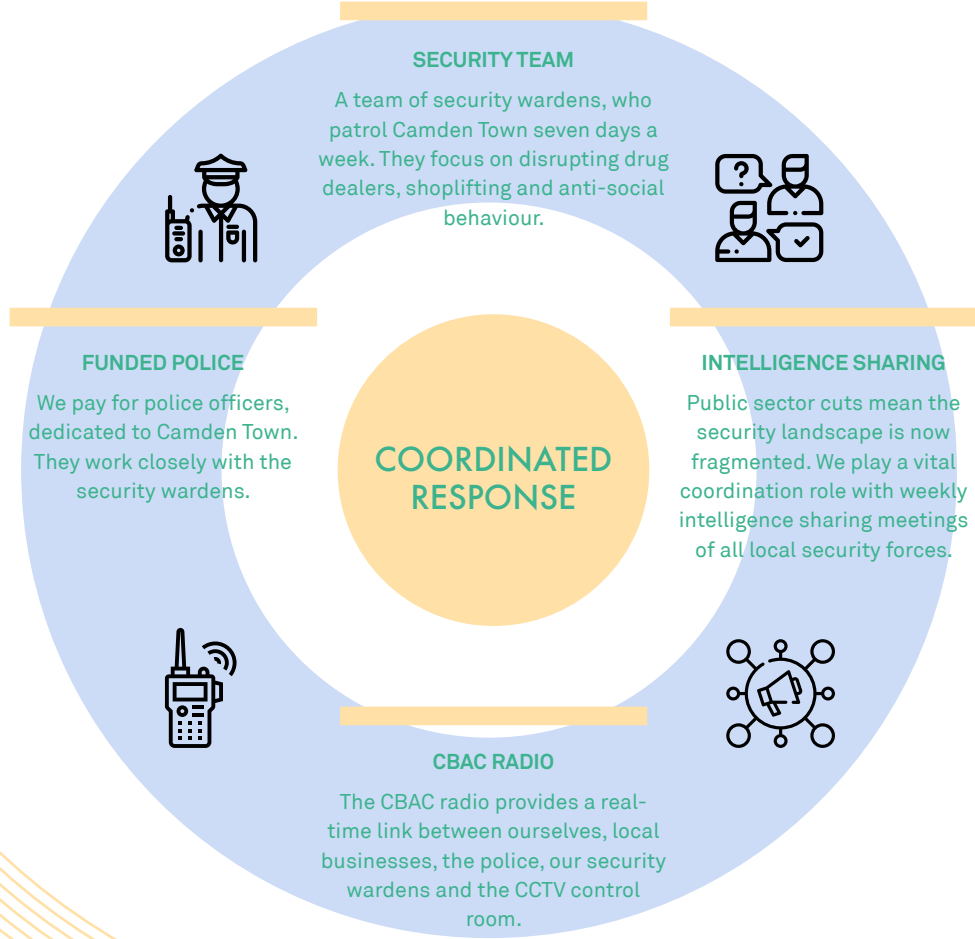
SECURITY TEAM

A team of security wardens, who patrol Camden Town seven days a week. They focus on disrupting drug dealers, shoplifting and anti-social behaviour.

FUNDED POLICE

We pay for police officers, dedicated to Camden Town. They work closely with the security wardens.

COORDINATED RESPONSE

INTELLIGENCE SHARING

Public sector cuts mean the security landscape is now fragmented. We play a vital coordination role with weekly intelligence sharing meetings of all local security forces.

CBAC RADIO

The CBAC radio provides a real-time link between ourselves, local businesses, the police, our security wardens and the CCTV control room.